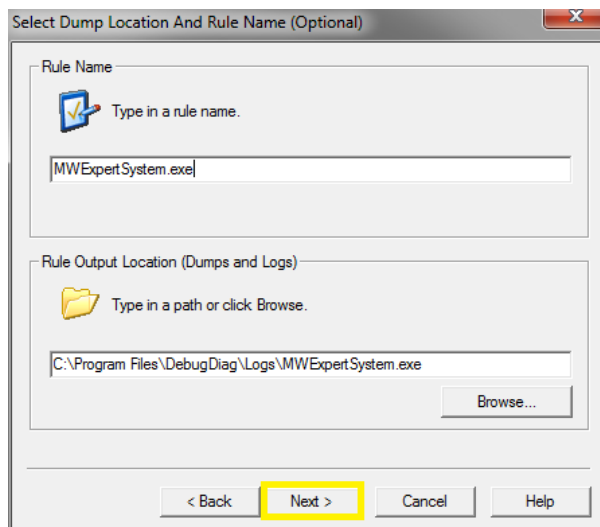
Select Dump Location And Rule Name (Optional)

Rule Name

Type in a rule name.

MWExpertSystem.exe

Rule Output Location (Dumps and Logs)

Type in a path or click Browse.

C:\Program Files\DebugDiag\Logs\MWExpertSystem.exe

Browse...

< Back

Next >

Cancel

Help